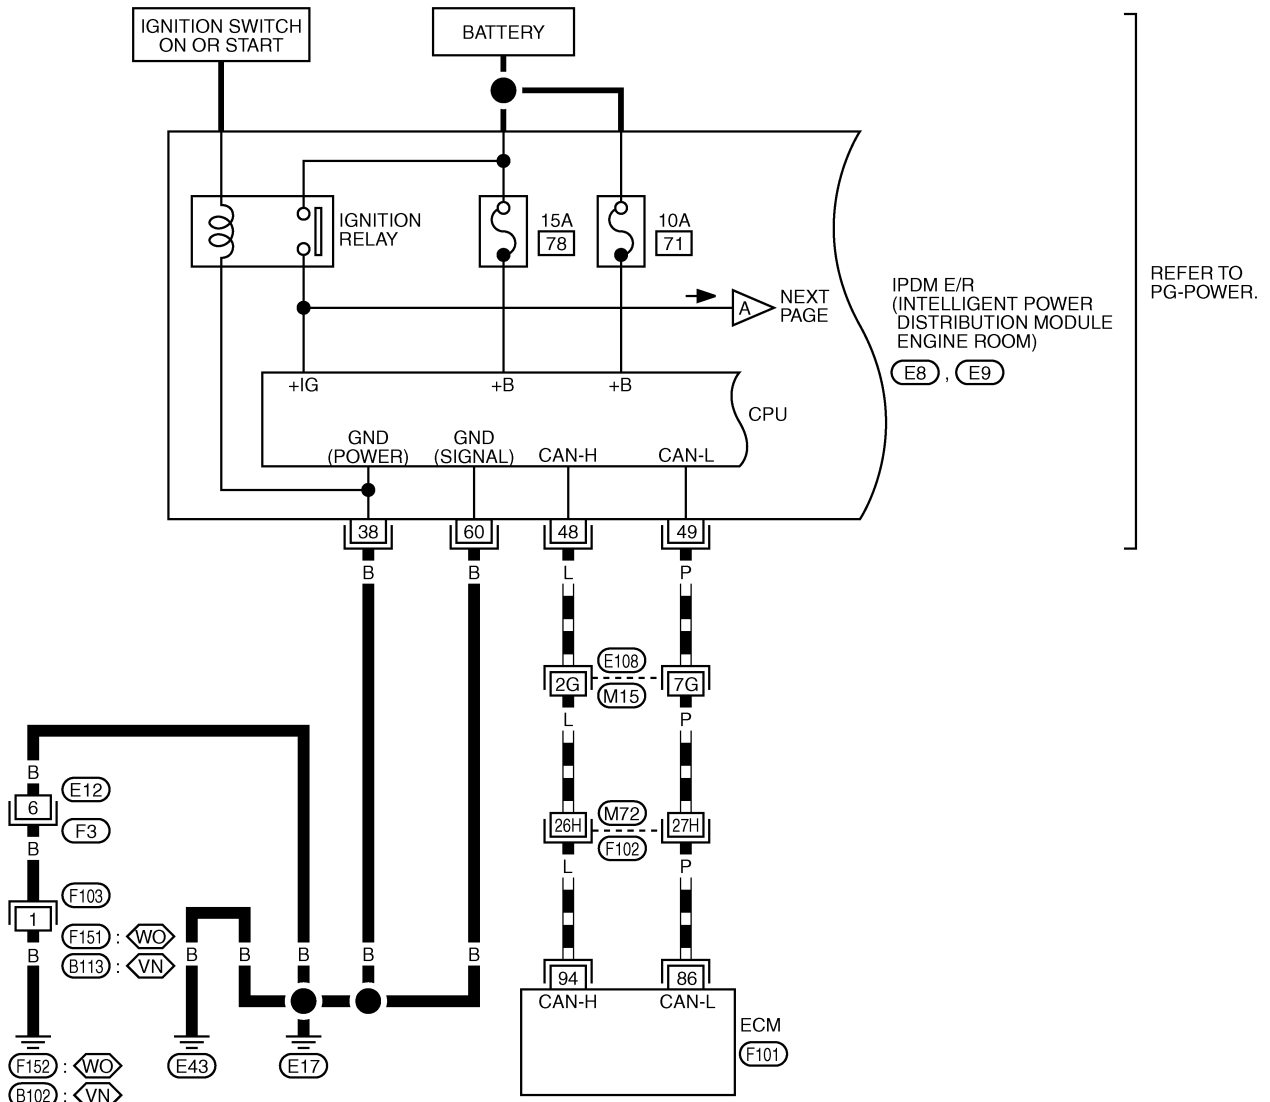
IGNITION SWITCH ON OR START

BATTERY

REFER TO PG-POWER.

IGNITION RELAY

15A
78

10A
71

A NEXT PAGE

IPDM E/R (INTELLIGENT POWER DISTRIBUTION MODULE ENGINE ROOM)

E8 , E9

+IG
+B
+B

CPU

GND (POWER)
GND (SIGNAL)
CAN-H
CAN-L

38
60
48
49

B
B
L
P

E108
2G
M15
7G

L
P

M72
26H
F102
27H

L
P

B
6
E12
F3
B

F103
1
F151 : WO
B113 : VN
B

B
B
B
B
B

F152 : WO
B102 : VN

E43
E17

94
86
CAN-H
CAN-L

ECM
F101